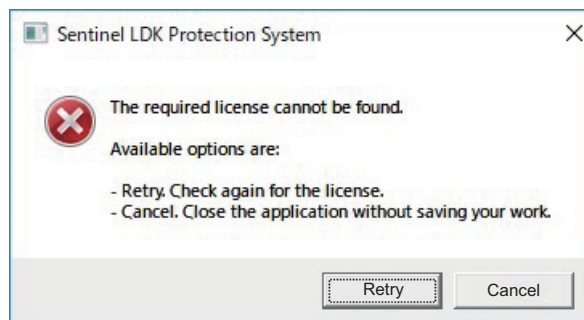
Sentinel LDK Protection System

The required license cannot be found.

Available options are:

- Retry. Check again for the license.
- Cancel. Close the application without saving your work.

Retry

Cancel